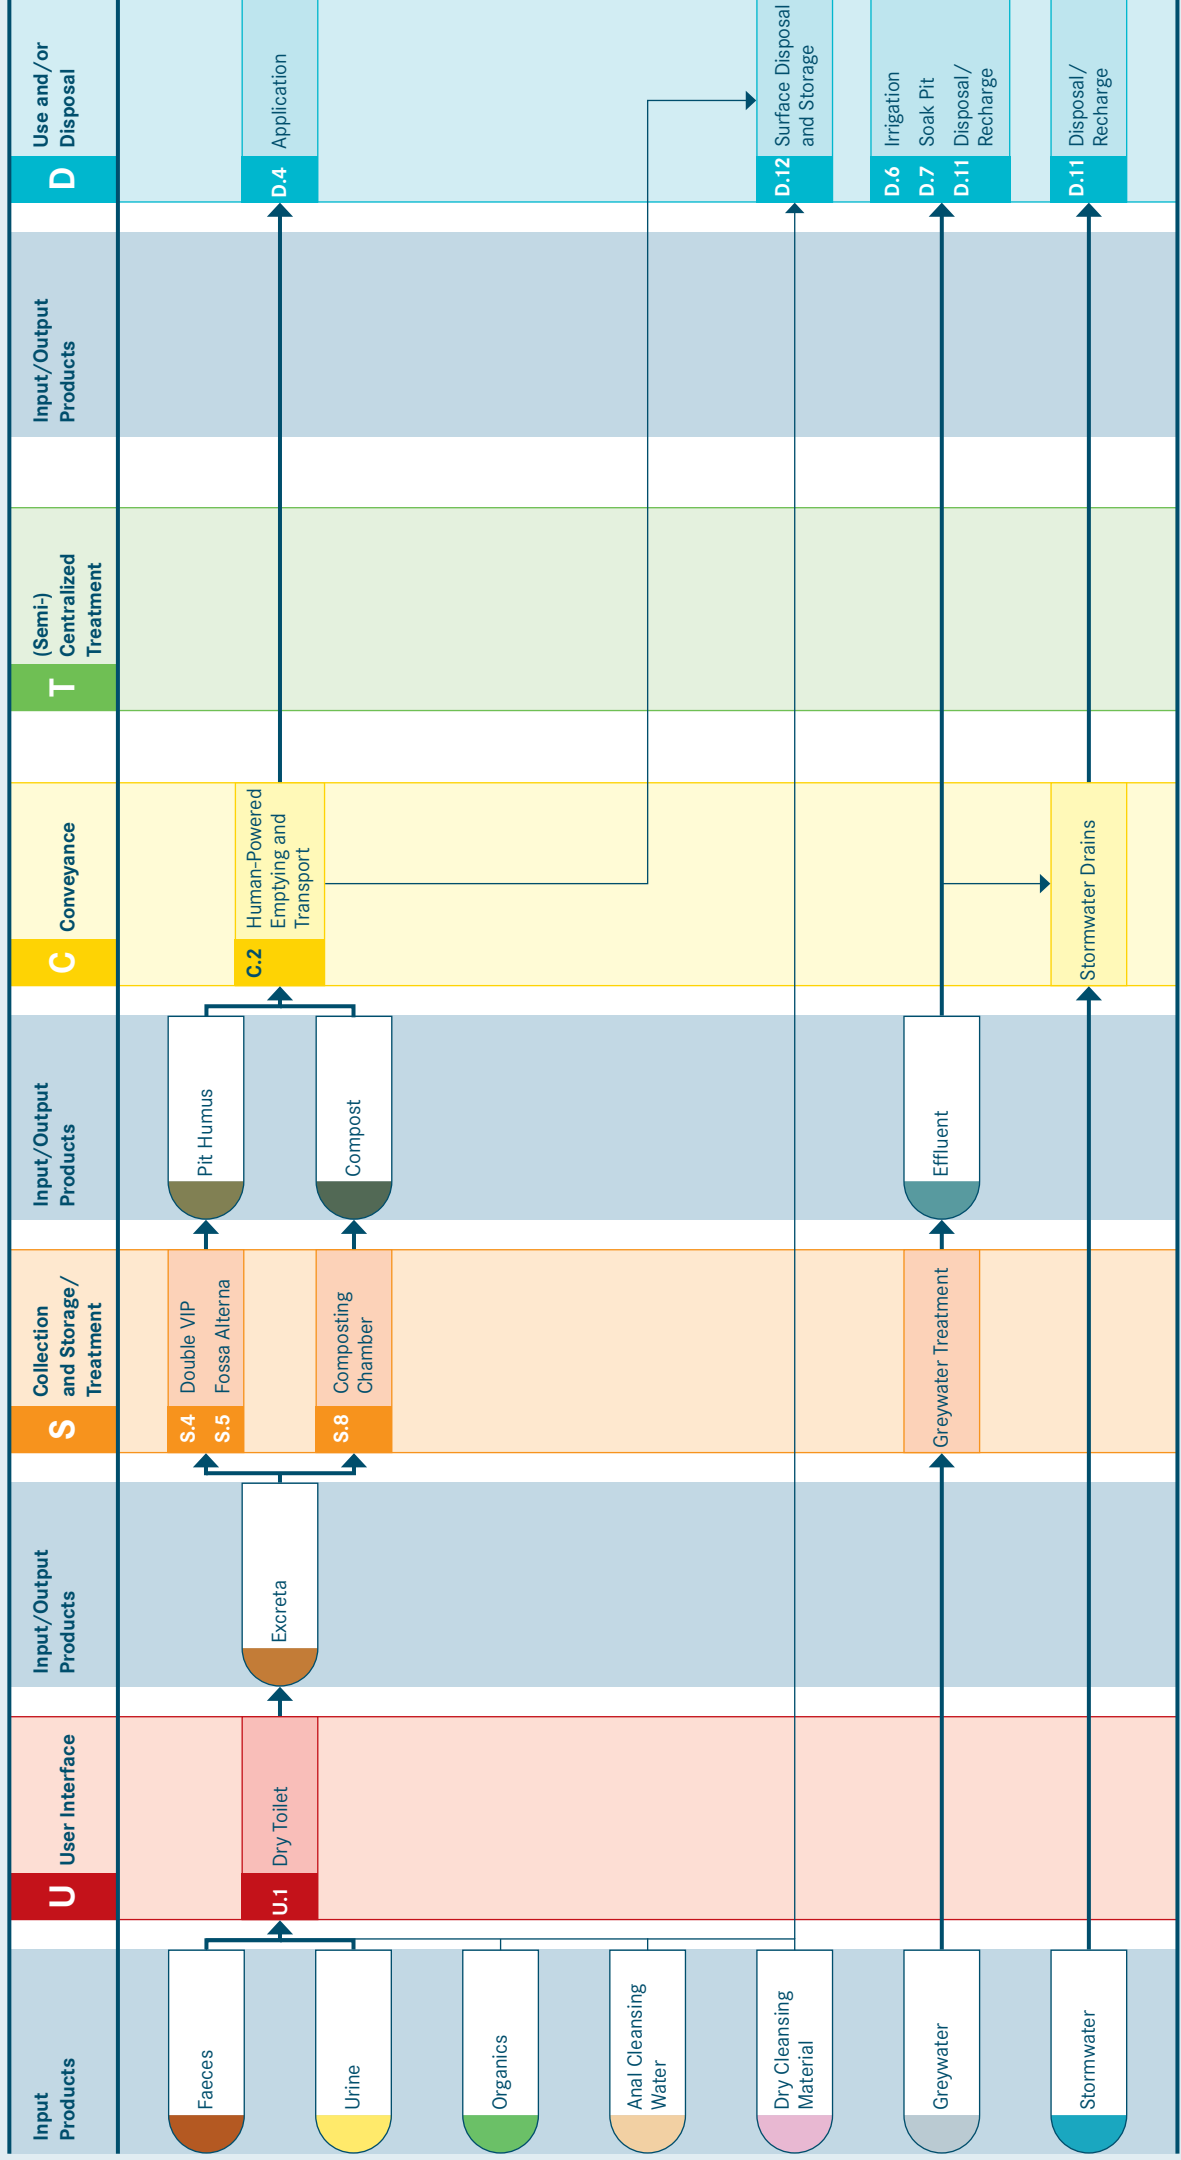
Input Products

Faeces

Urine

Organics

Anal Cleansing Water

Dry Cleansing Material

Greywater

Stormwater

U User Interface

U.1 Dry Toilet

Input/Output Products

Excreta

S Collection and Storage/ Treatment

S.4 Double VIP
S.5 Fossa Alterna

S.8 Composting Chamber

Greywater Treatment

Input/Output Products

Pit Humus

Compost

Effluent

C Conveyance

C.2 Human-Powered Emptying and Transport

Stormwater Drains

T (Semi-) Centralized Treatment

Input/Output Products

D Use and/or Disposal

D.4 Application

D.12 Surface Disposal and Storage

D.6 Irrigation
D.7 Soak Pit
D.11 Disposal/ Recharge

D.11 Disposal/ Recharge